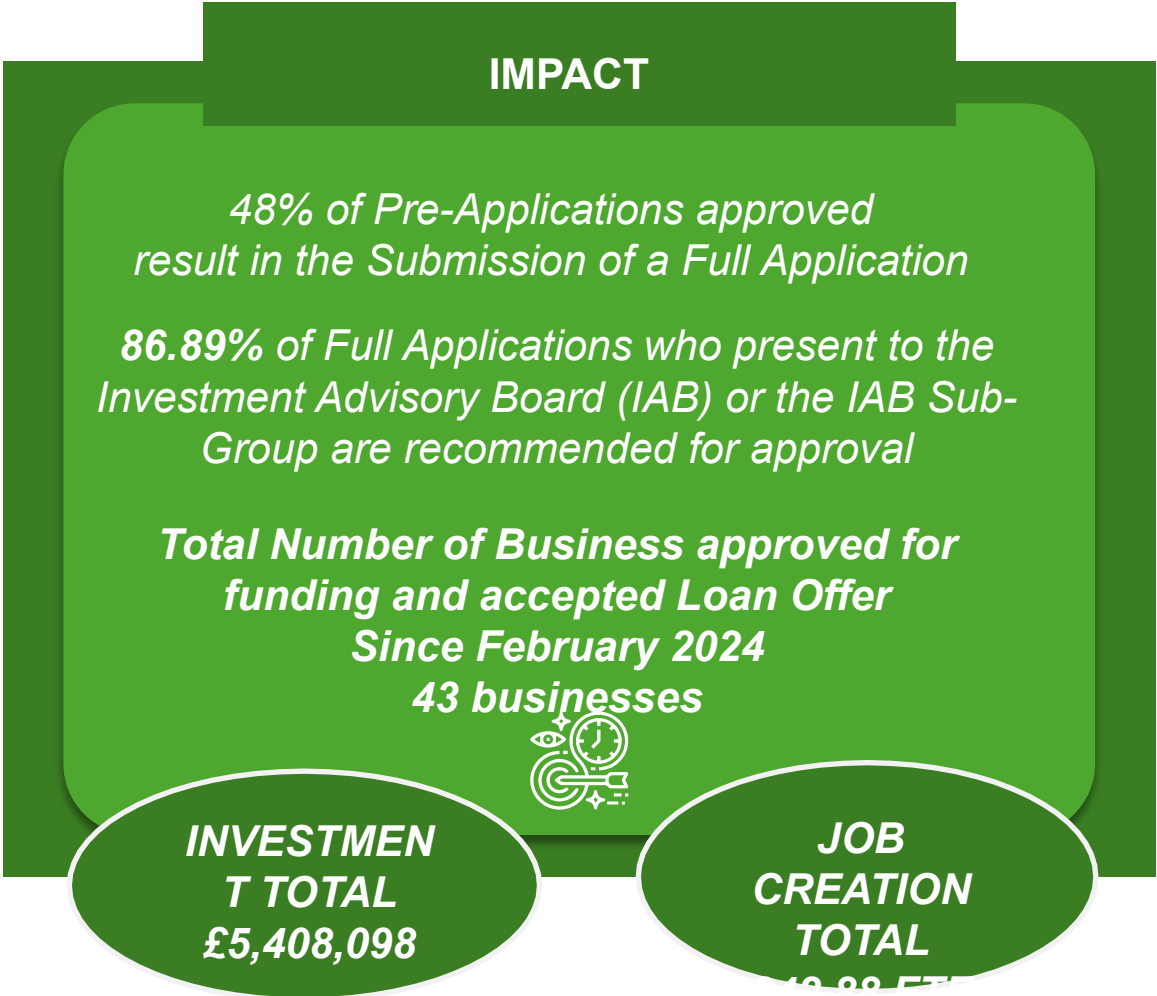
IMPACT

48% of Pre-Applications approved result in the Submission of a Full Application

86.89% of Full Applications who present to the Investment Advisory Board (IAB) or the IAB Sub-Group are recommended for approval

Total Number of Business approved for funding and accepted Loan Offer Since February 2024 43 businesses

INVESTMENT TOTAL £5,408,098

JOB CREATION TOTAL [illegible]